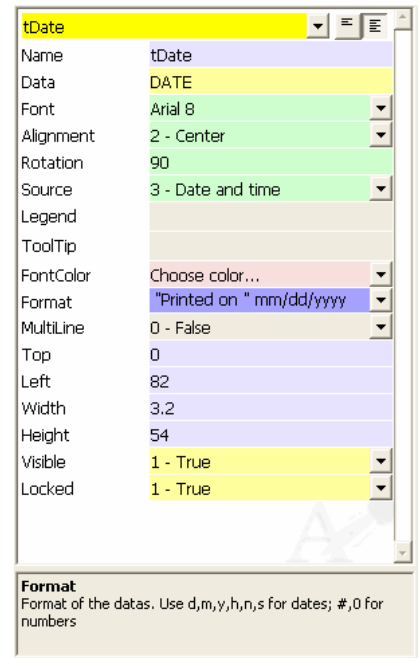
tDate

| | |
|---|---|
| Name | tDate |
| Data | DATE |
| Font | Arial 8 |
| Alignment | 2 - Center |
| Rotation | 90 |
| Source | 3 - Date and time |
| Legend | |
| ToolTip | |
| FontColor | Choose color... |
| Format | "Printed on " mm/dd/yyyy |
| MultiLine | 0 - False |
| Top | 0 |
| Left | 82 |
| Width | 3.2 |
| Height | 54 |
| Visible | 1 - True |
| Locked | 1 - True |

Format
Format of the datas. Use d,m,y,h,n,s for dates; #,0 for numbers